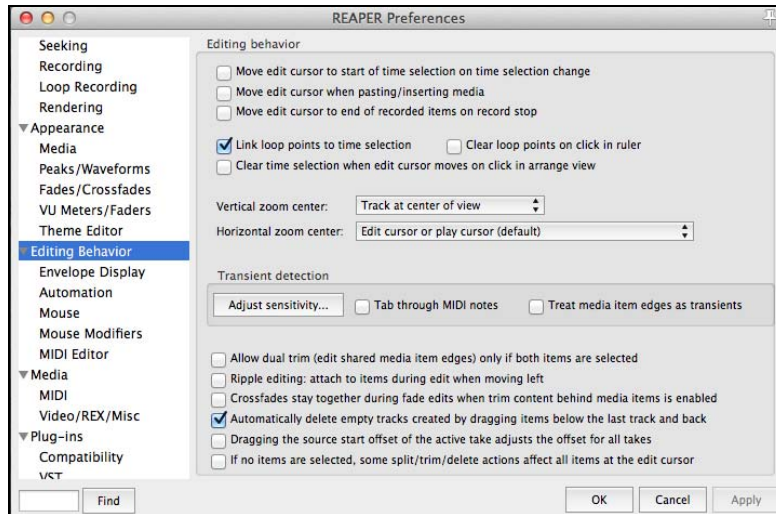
REAPER Preferences

Seeking
Recording
Loop Recording
Rendering
▼Appearance
Media
Peaks/Waveforms
Fades/Crossfades
VU Meters/Faders
Theme Editor
▼Editing Behavior
Envelope Display
Automation
Mouse
Mouse Modifiers
MIDI Editor
▼Media
MIDI
Video/REX/Misc
▼Plug-ins
Compatibility
VST

Find

Editing behavior

Move edit cursor to start of time selection on time selection change
Move edit cursor when pasting/inserting media
Move edit cursor to end of recorded items on record stop

Link loop points to time selection
Clear loop points on click in ruler
Clear time selection when edit cursor moves on click in arrange view

Vertical zoom center: Track at center of view
Horizontal zoom center: Edit cursor or play cursor (default)

Transient detection

Adjust sensitivity...
Tab through MIDI notes
Treat media item edges as transients

Allow dual trim (edit shared media item edges) only if both items are selected
Ripple editing: attach to items during edit when moving left
Crossfades stay together during fade edits when trim content behind media items is enabled
Automatically delete empty tracks created by dragging items below the last track and back
Dragging the source start offset of the active take adjusts the offset for all takes
If no items are selected, some split/trim/delete actions affect all items at the edit cursor

OK
Cancel
Apply